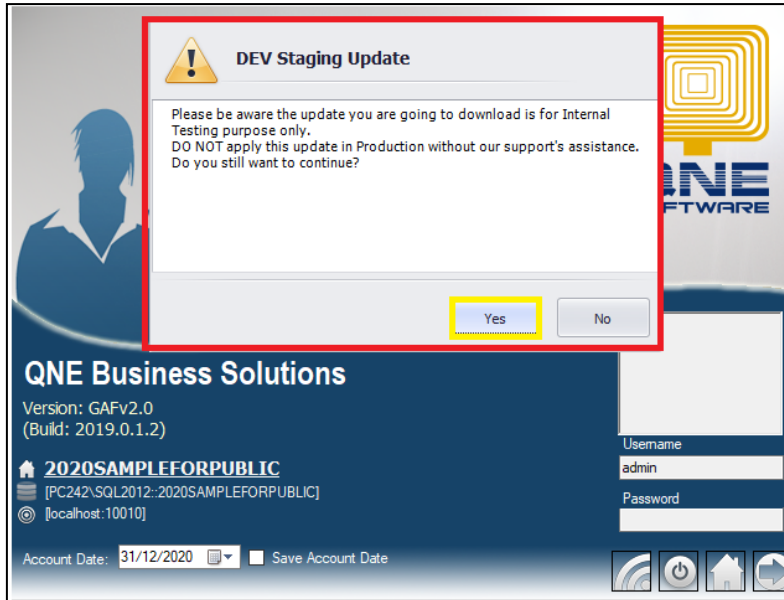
DEV Staging Update

Please be aware the update you are going to download is for Internal Testing purpose only.
DO NOT apply this update in Production without our support's assistance.
Do you still want to continue?

Yes

No

QNE
FTWARE

QNE Business Solutions

Version: GAFv2.0
(Build: 2019.0.1.2)

2020SAMPLEFORPUBLIC
[PC242\SQL2012::2020SAMPLEFORPUBLIC]
[localhost:10010]

Account Date: 31/12/2020

Save Account Date

Username
admin
Password